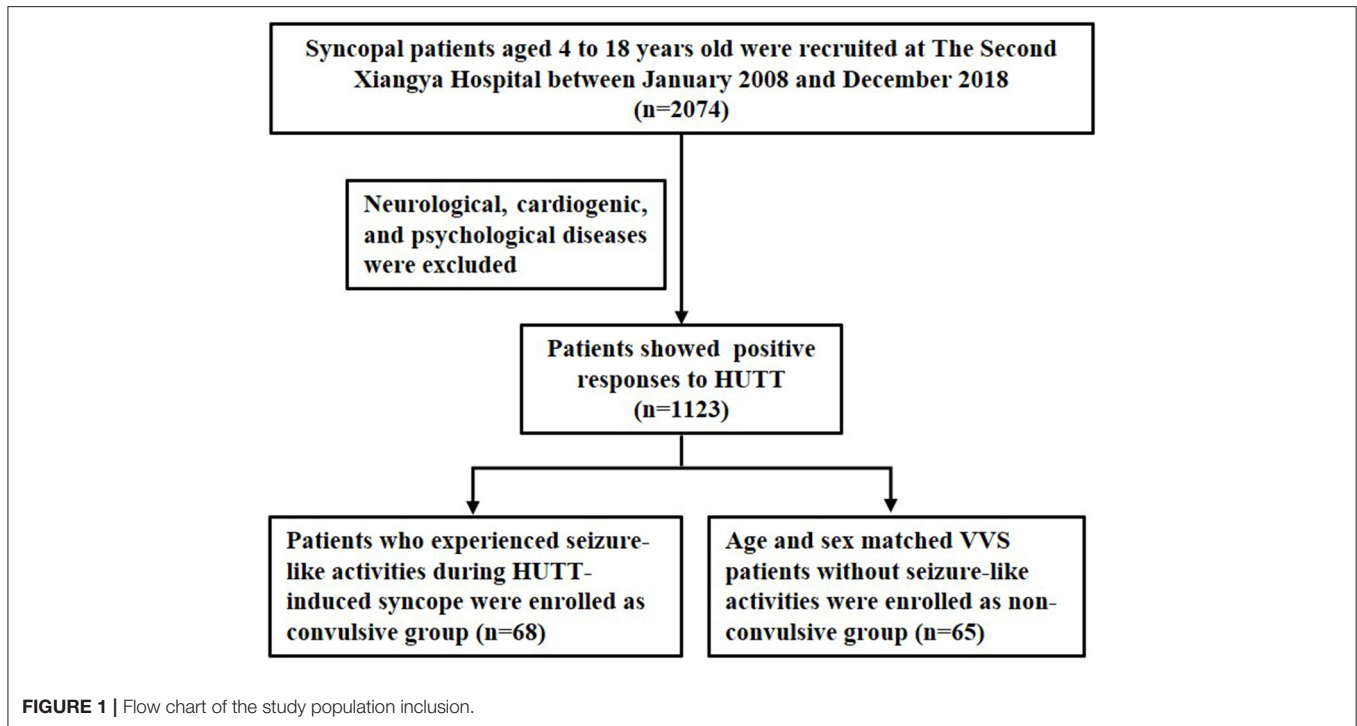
Syncopal patients aged 4 to 18 years old were recruited at The Second Xiangya Hospital between January 2008 and December 2018 (n=2074)

Neurological, cardiogenic, and psychological diseases were excluded

Patients showed positive responses to HUTT (n=1123)

Patients who experienced seizure-like activities during HUTT-induced syncope were enrolled as convulsive group (n=68)

Age and sex matched VVS patients without seizure-like activities were enrolled as non-convulsive group (n=65)

FIGURE 1 | Flow chart of the study population inclusion.